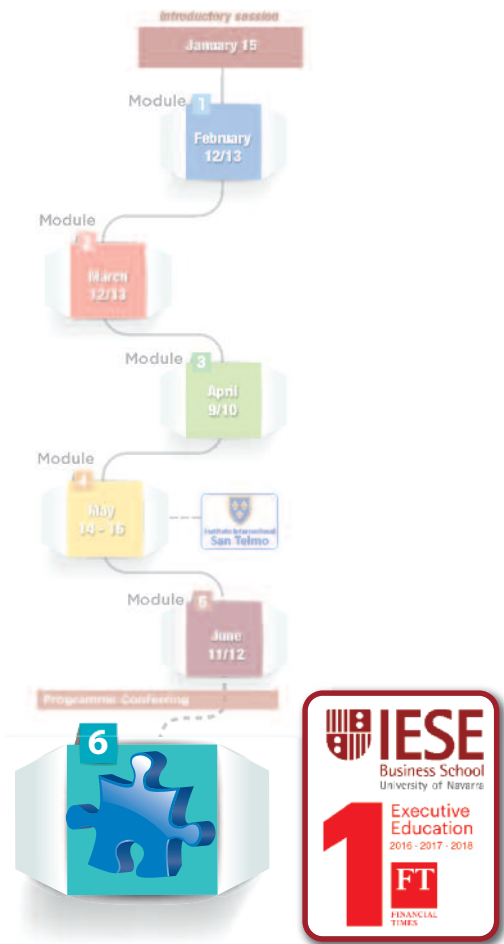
Introductory session

January 15

Module 1

February 12/13

Module 2

March 12/13

Module 3

April 9/10

Module 4

May 14 - 15

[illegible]
San Telmo

Module 5

June 11/12

Programme Conferring

6

IESE
Business School
University of Navarra

1

Executive Education
2016 · 2017 · 2018

FT
FINANCIAL TIMES